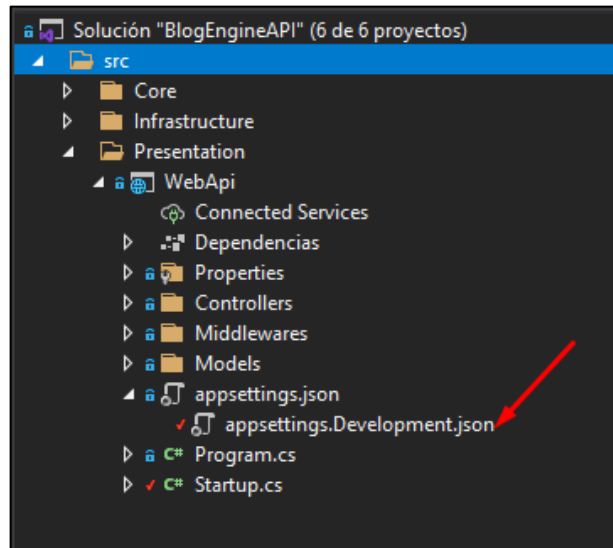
Solución "BlogEngineAPI" (6 de 6 proyectos)
src
Core
Infrastructure
Presentation
WebApi
Connected Services
Dependencias
Properties
Controllers
Middlewares
Models
appsettings.json
appsettings.Development.json
C# Program.cs
C# Startup.cs